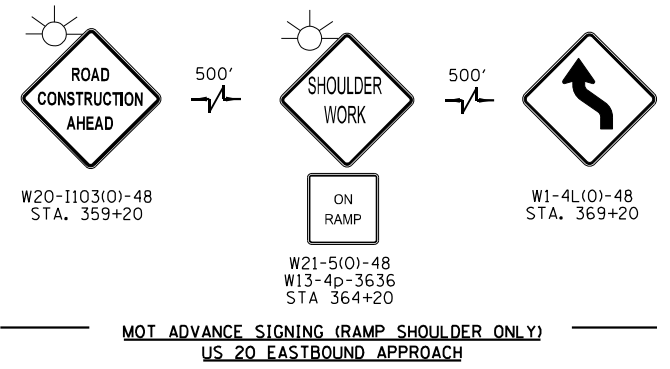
ROAD CONSTRUCTION AHEAD

500'

SHOULDER WORK

500'

W20-I103(O)-48
STA. 359+20

ON RAMP

W21-5(O)-48
W13-4p-3636
STA 364+20

W1-4L(O)-48
STA. 369+20

MOT ADVANCE SIGNING (RAMP SHOULDER ONLY)
US 20 EASTBOUND APPROACH